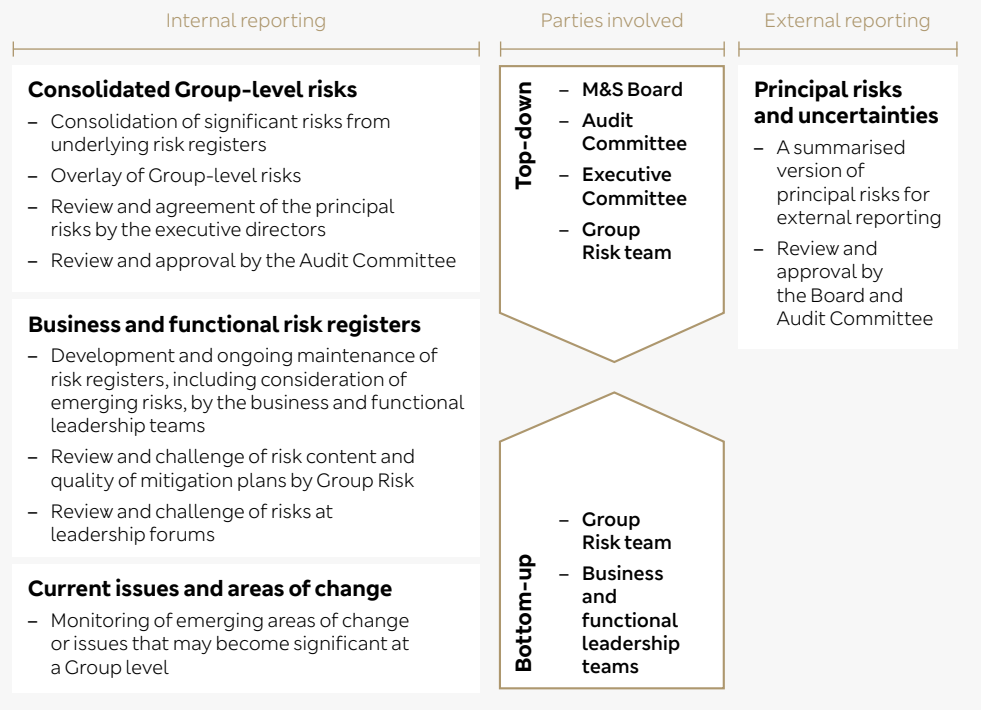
Internal reporting

Parties involved

External reporting

**Consolidated Group-level risks**
– Consolidation of significant risks from underlying risk registers
– Overlay of Group-level risks
– Review and agreement of the principal risks by the executive directors
– Review and approval by the Audit Committee

**Business and functional risk registers**
– Development and ongoing maintenance of risk registers, including consideration of emerging risks, by the business and functional leadership teams
– Review and challenge of risk content and quality of mitigation plans by Group Risk
– Review and challenge of risks at leadership forums

**Current issues and areas of change**
– Monitoring of emerging areas of change or issues that may become significant at a Group level

Top-down
– M&S Board
– Audit Committee
– Executive Committee
– Group Risk team

Bottom-up
– Group Risk team
– Business and functional leadership teams

**Principal risks and uncertainties**
– A summarised version of principal risks for external reporting
– Review and approval by the Board and Audit Committee